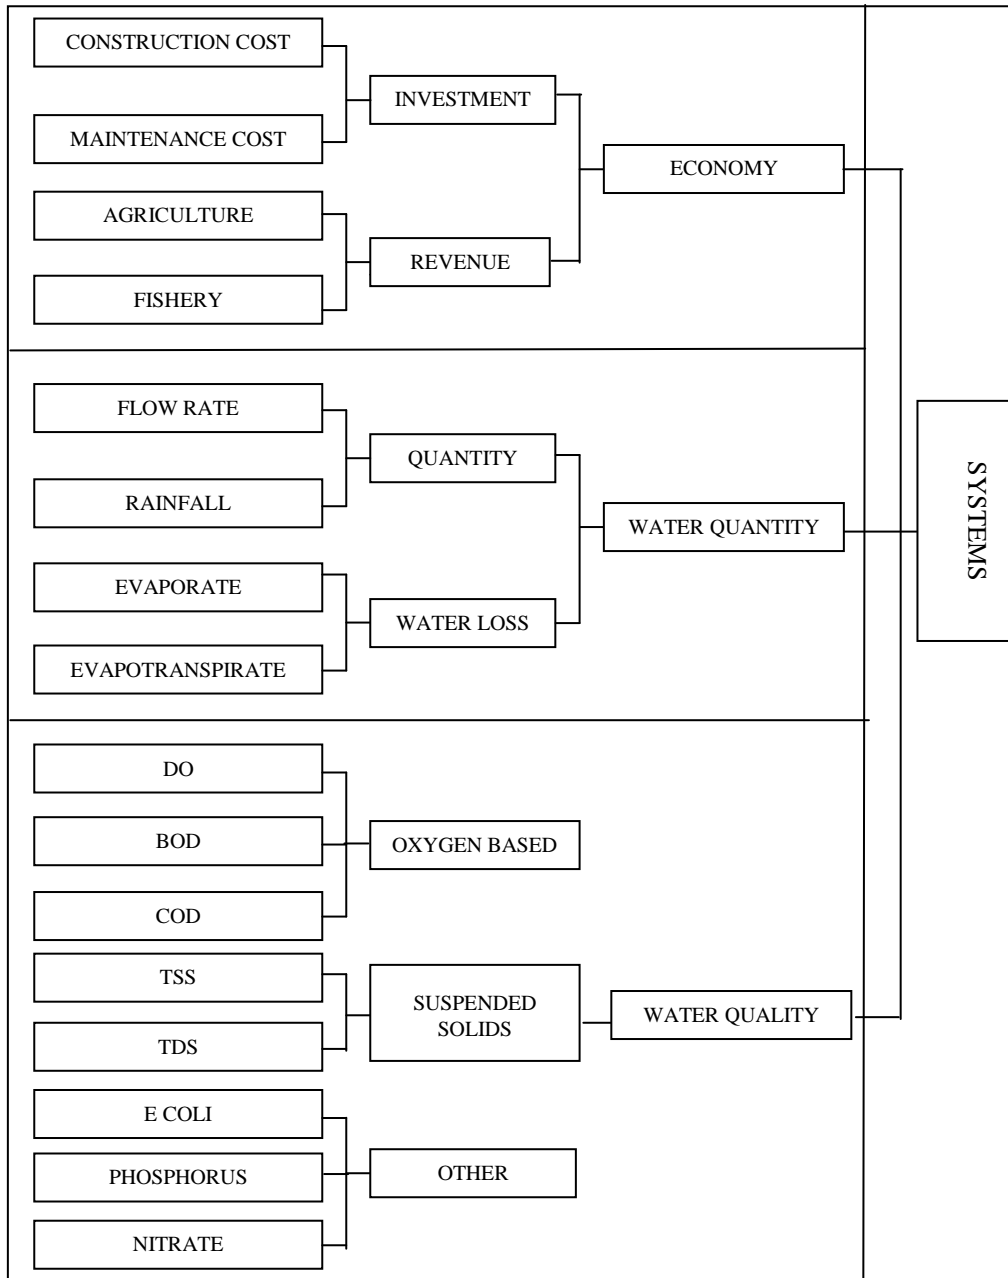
CONSTRUCTION COST

MAINTENANCE COST

INVESTMENT

AGRICULTURE

FISHERY

REVENUE

ECONOMY

FLOW RATE

RAINFALL

QUANTITY

EVAPORATE

EVAPOTRANSPIRATE

WATER LOSS

WATER QUANTITY

SYSTEMS

DO

BOD

COD

OXYGEN BASED

TSS

TDS

SUSPENDED SOLIDS

WATER QUALITY

E COLI

PHOSPHORUS

NITRATE

OTHER